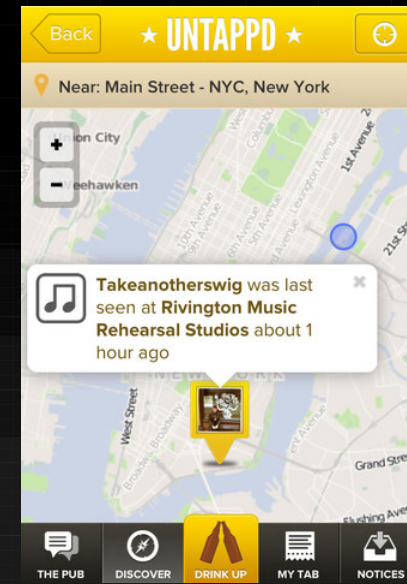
Back

★ UNTAPPD ★

Near: Main Street - NYC, New York

+

−

Union City

Weehawken

10th Avenue

9th Avenue

5th Avenue

Lexington Avenue

1st Avenue

21st Street

Takeanotherswig was last seen at Rivington Music Rehearsal Studios about 1 hour ago

×

NEW YORK

West Street

Broadway

Grand Street

Flushing Ave

THE PUB

DISCOVER

DRINK UP

MY TAB

NOTICES